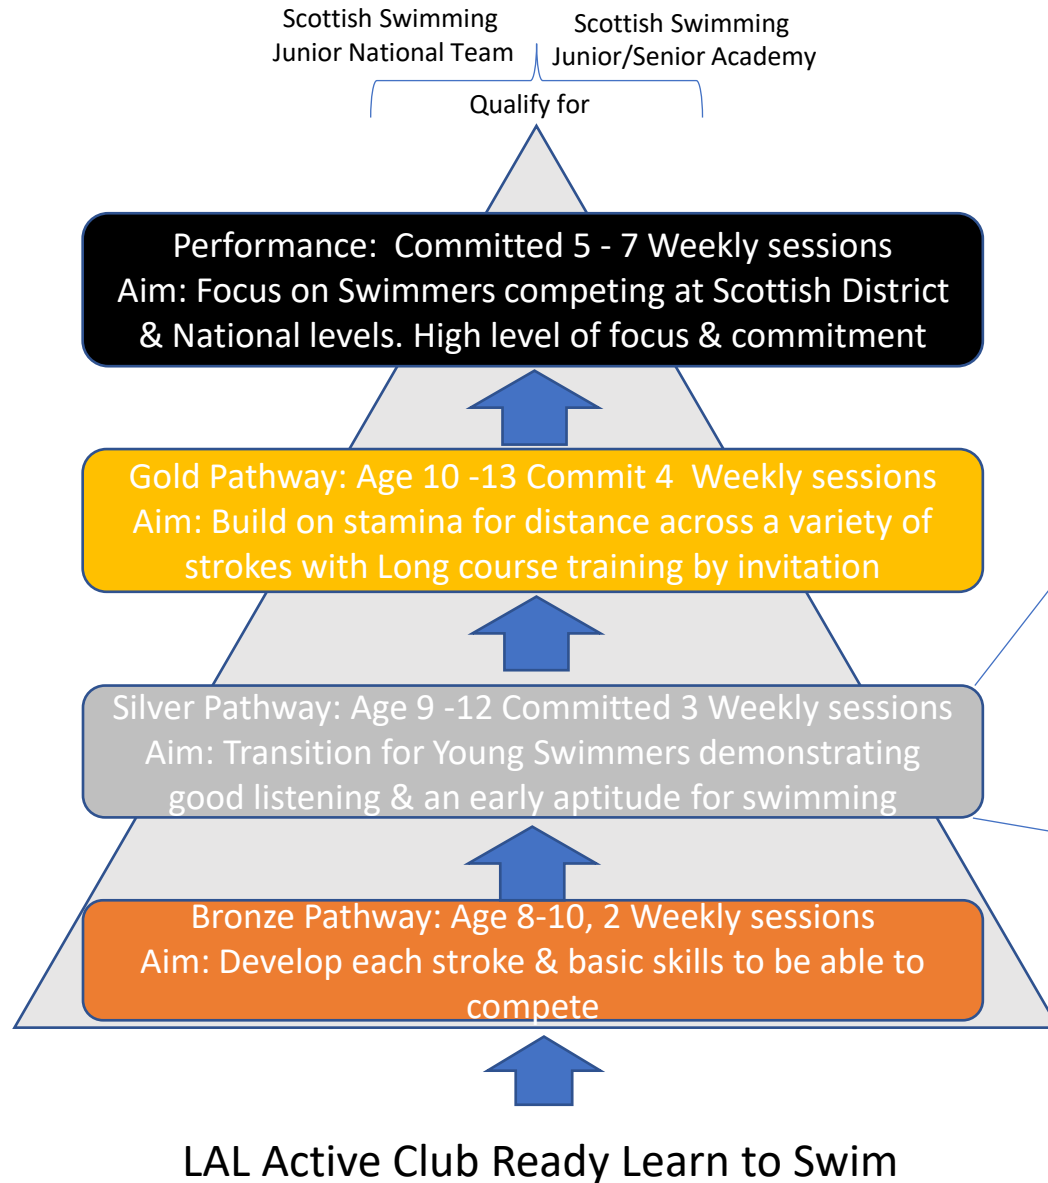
Scottish Swimming Junior National Team

Scottish Swimming Junior/Senior Academy

Qualify for

Performance: Committed 5 - 7 Weekly sessions
Aim: Focus on Swimmers competing at Scottish District & National levels. High level of focus & commitment

Gold Pathway: Age 10 -13 Commit 4 Weekly sessions
Aim: Build on stamina for distance across a variety of strokes with Long course training by invitation

Silver Pathway: Age 9 -12 Committed 3 Weekly sessions
Aim: Transition for Young Swimmers demonstrating good listening & an early aptitude for swimming

Bronze Pathway: Age 8-10, 2 Weekly sessions
Aim: Develop each stroke & basic skills to be able to compete

LAL Active Club Ready Learn to Swim